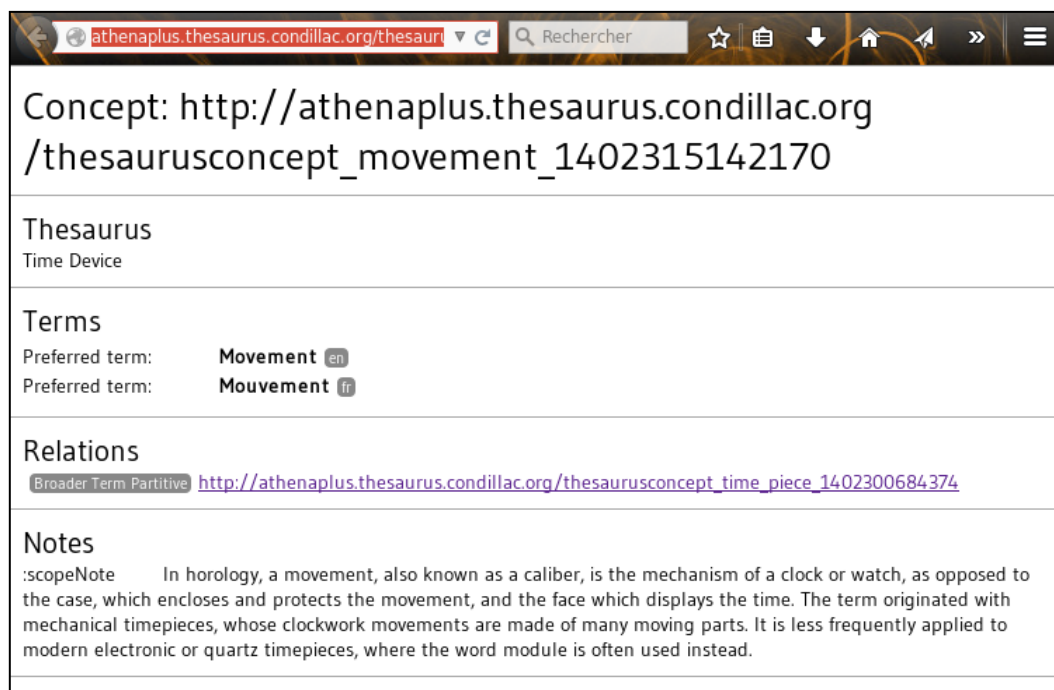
athenaplus.thesaurus.condillac.org/thesaur

Rechercher

Concept: http://athenaplus.thesaurus.condillac.org/thesaurusconcept_movement_1402315142170

Thesaurus
Time Device

Terms
Preferred term: **Movement** en
Preferred term: **Mouvement** fr

Relations
Broader Term Partitive http://athenaplus.thesaurus.condillac.org/thesaurusconcept_time_piece_1402300684374

Notes
:scopeNote In horology, a movement, also known as a caliber, is the mechanism of a clock or watch, as opposed to the case, which encloses and protects the movement, and the face which displays the time. The term originated with mechanical timepieces, whose clockwork movements are made of many moving parts. It is less frequently applied to modern electronic or quartz timepieces, where the word module is often used instead.